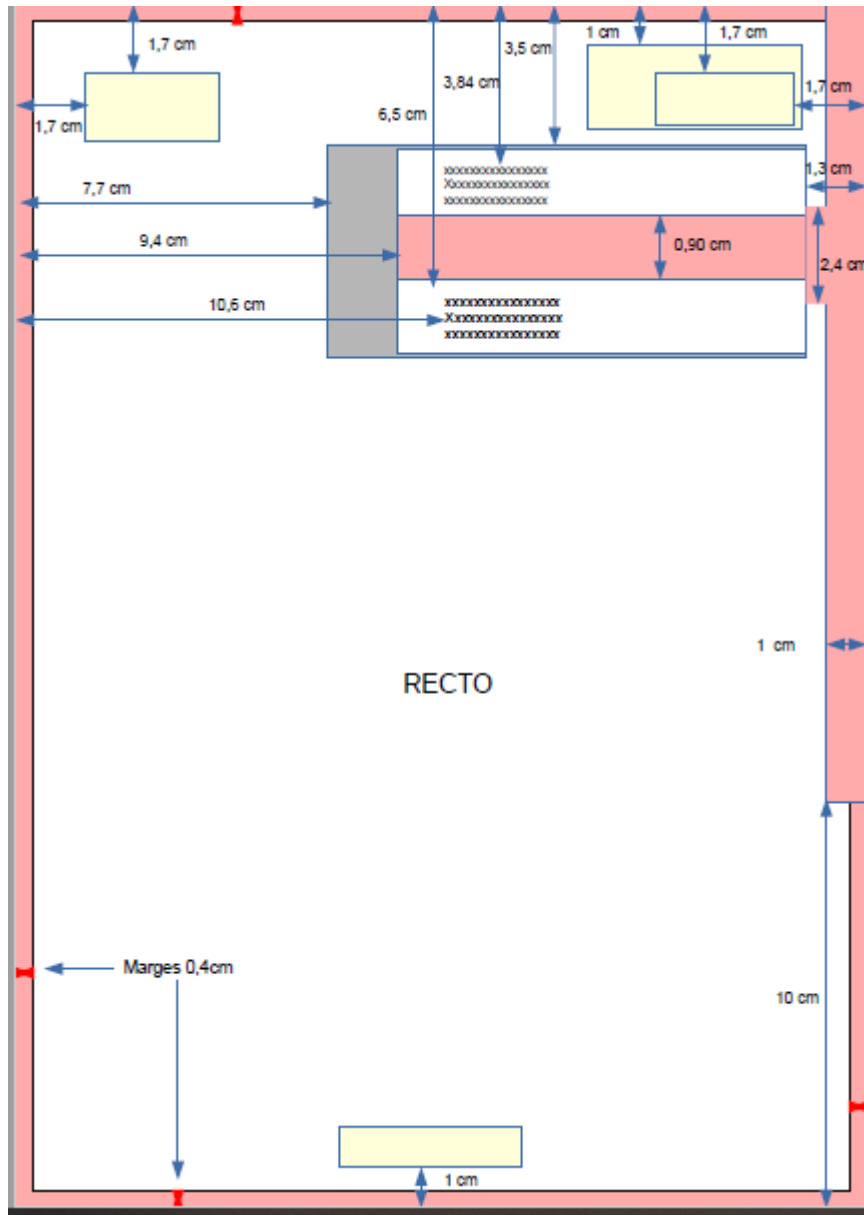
1,7 cm
1,7 cm
6,5 cm
3,84 cm
3,5 cm
1 cm
1,7 cm
1,7 cm
7,7 cm
xxxxxxxxxxxxxxxx
Xxxxxxxxxxxxxxxx
xxxxxxxxxxxxxxxx
1,3 cm
9,4 cm
0,90 cm
2,4 cm
10,6 cm
xxxxxxxxxxxxxxxx
Xxxxxxxxxxxxxxxx
xxxxxxxxxxxxxxxx
1 cm
RECTO
Marges 0,4cm
10 cm
1 cm